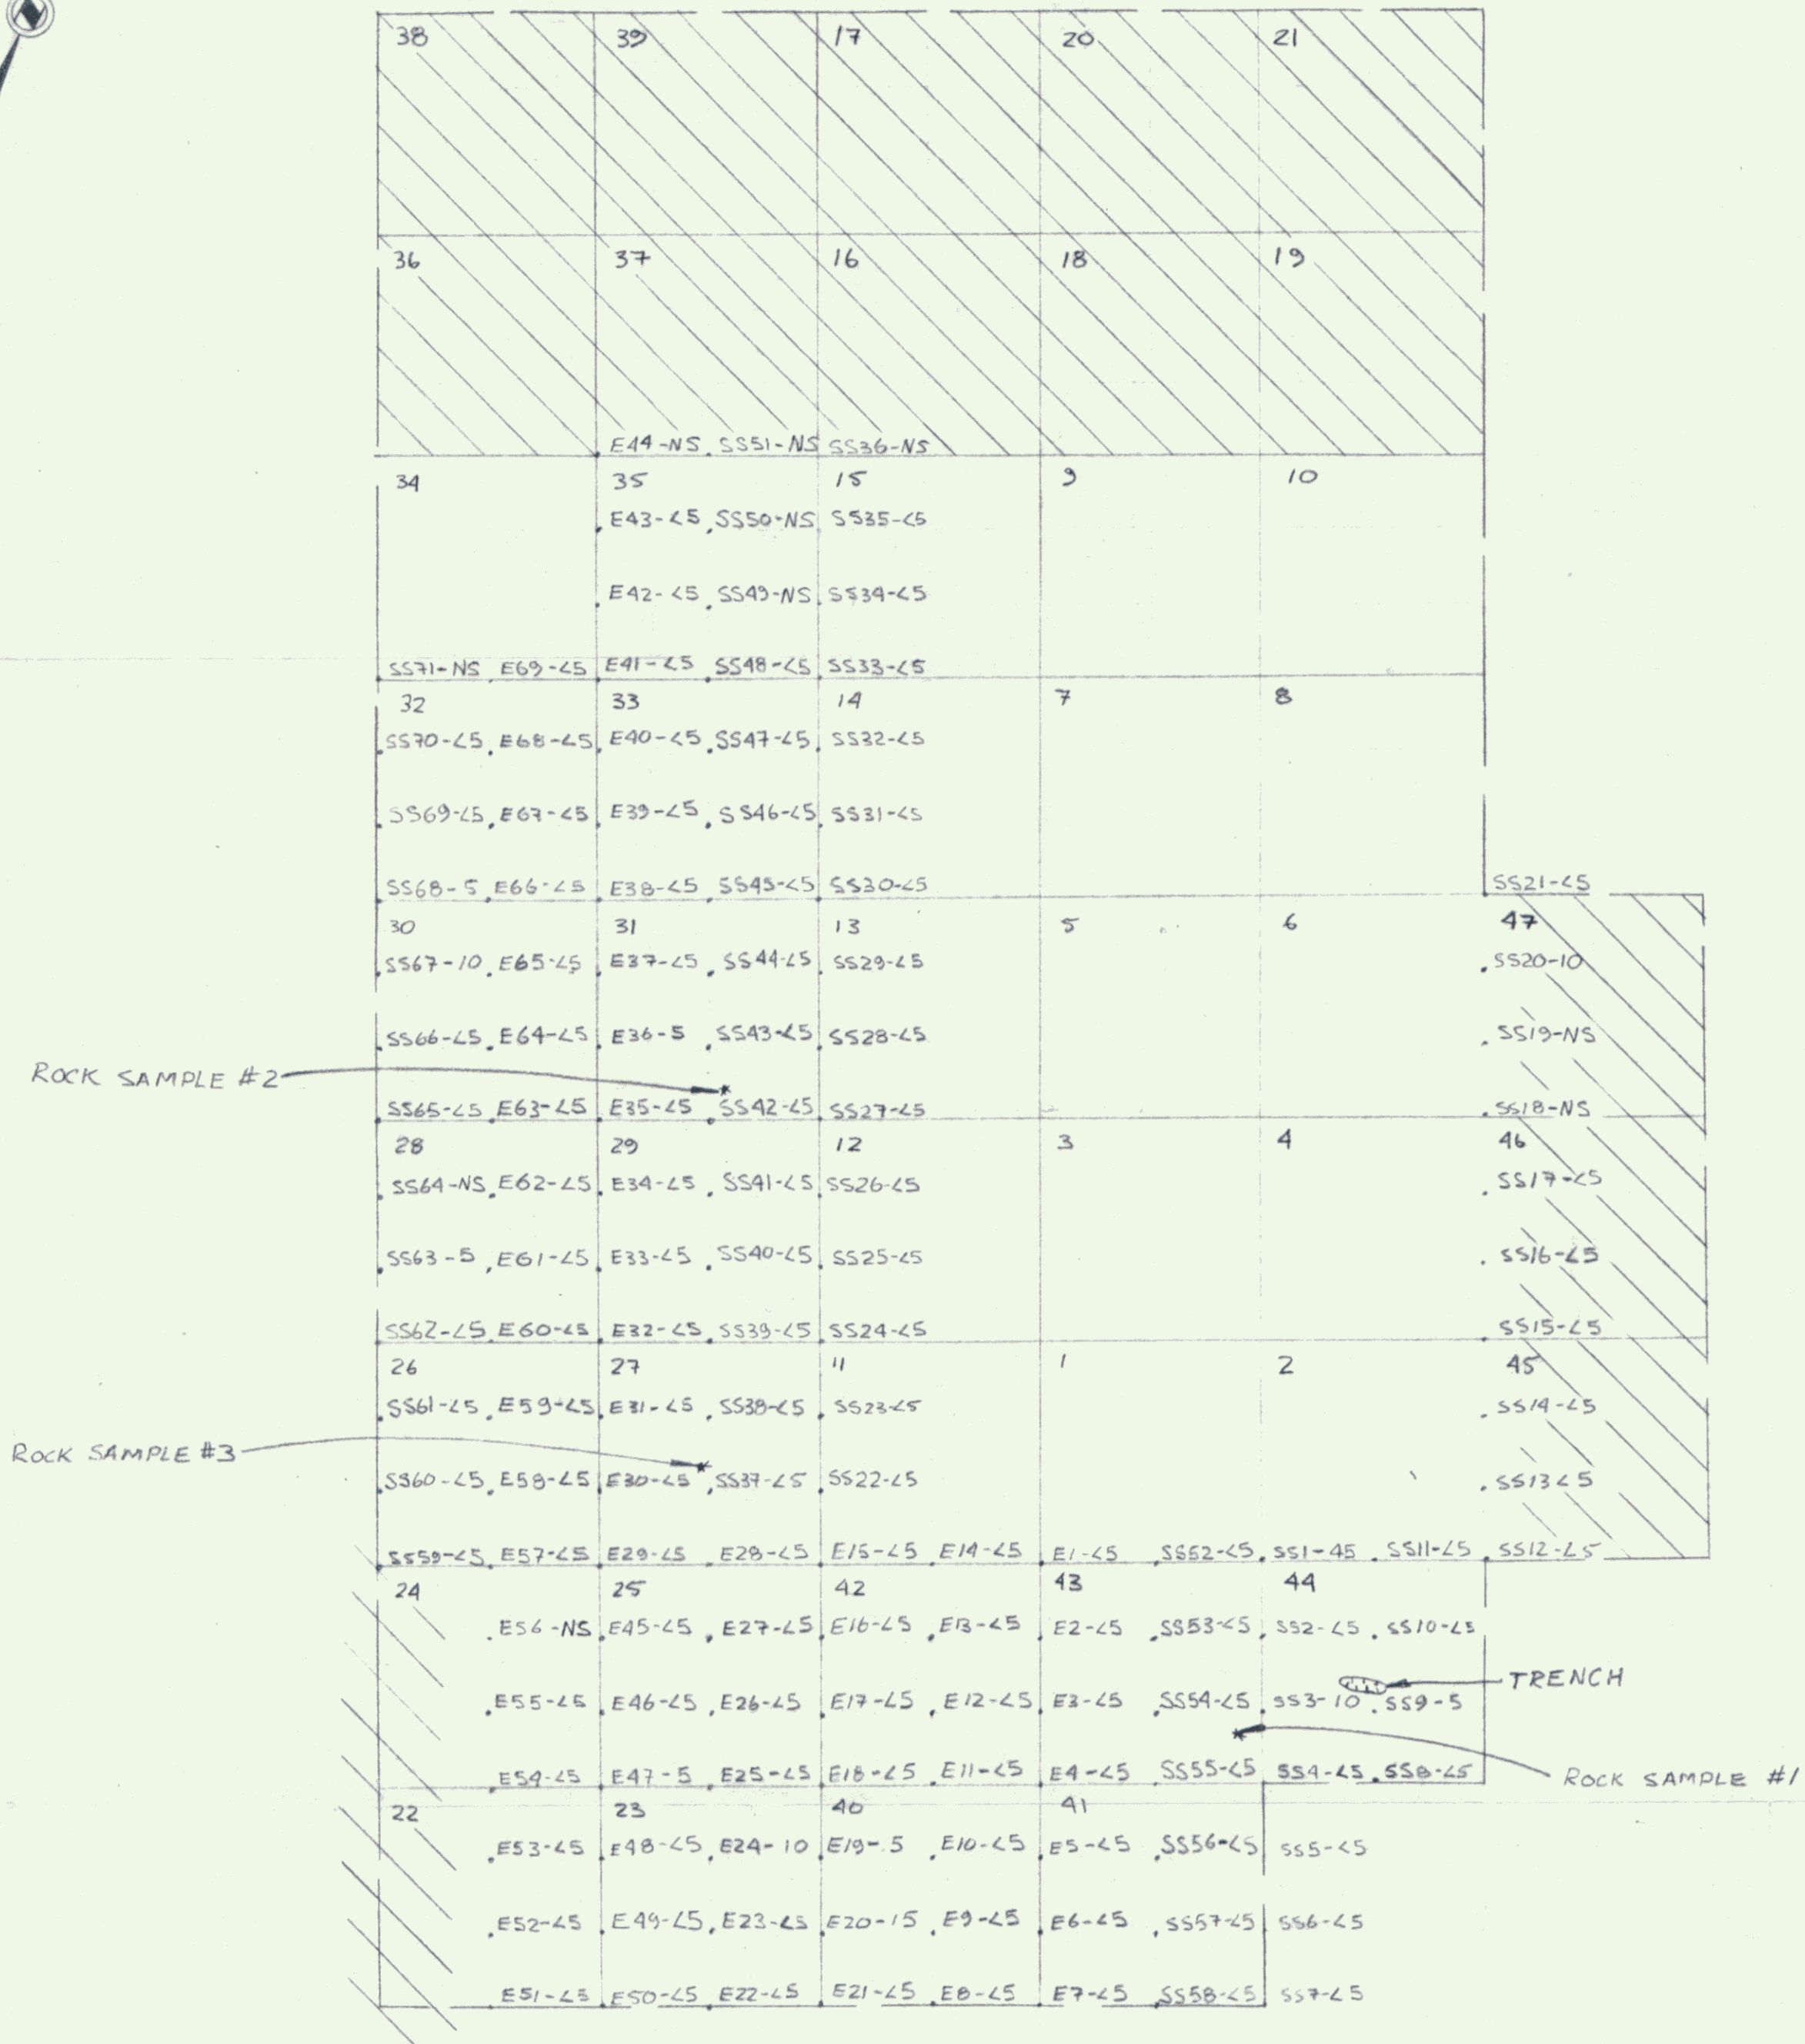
38 39 17 20 21

36 37 16 18 19

E44-NS SS51-NS SS36-NS

34 35 15 9 10

E43-<5 SS50-NS SS35-<5

E42-<5 SS49-NS SS34-<5

SS71-NS E69-<5 E41-<5 SS48-<5 SS33-<5

32 33 14 7 8

SS70-<5 E68-<5 E40-<5 SS47-<5 SS32-<5

SS69-<5 E67-<5 E39-<5 SS46-<5 SS31-<5

SS68-5 E66-<5 E38-<5 SS45-<5 SS30-<5 SS21-<5

30 31 13 5 6 47

SS67-10 E65-<5 E37-<5 SS44-<5 SS29-<5 SS20-10

SS66-<5 E64-<5 E36-5 SS43-<5 SS28-<5 SS19-NS

ROCK SAMPLE #2

SS65-<5 E63-<5 E35-<5 SS42-<5 SS27-<5 SS18-NS

28 29 12 3 4 46

SS64-NS E62-<5 E34-<5 SS41-<5 SS26-<5 SS17-<5

SS63-5 E61-<5 E33-<5 SS40-<5 SS25-<5 SS16-<5

SS62-<5 E60-<5 E32-<5 SS39-<5 SS24-<5 SS15-<5

26 27 11 1 2 45

SS61-<5 E59-<5 E31-<5 SS38-<5 SS23-<5 SS14-<5

ROCK SAMPLE #3

SS60-<5 E58-<5 E30-<5 SS37-<5 SS22-<5 SS13<5

SS59-<5 E57-<5 E29-<5 E28-<5 E15-<5 E14-<5 E1-<5 SS52-<5 SS1-45 SS11-<5 SS12-<5

24 25 42 43 44

E56-NS E45-<5 E27-<5 E16-<5 E13-<5 E2-<5 SS53-<5 SS2-<5 SS10-<5

TRENCH

E55-<5 E46-<5 E26-<5 E17-<5 E12-<5 E3-<5 SS54-<5 SS3-10 SS9-5

ROCK SAMPLE #1

E54-<5 E47-5 E25-<5 E18-<5 E11-<5 E4-<5 SS55-<5 SS4-<5 SS8-<5

22 23 40 41

E53-<5 E48-<5 E24-10 E19-5 E10-<5 E5-<5 SS56-<5 SS5-<5

E52-<5 E49-<5 E23-<5 E20-15 E9-<5 E6-<5 SS57-<5 SS6-<5

E51-<5 E50-<5 E22-<5 E21-<5 E8-<5 E7-<5 SS58-<5 SS7-<5